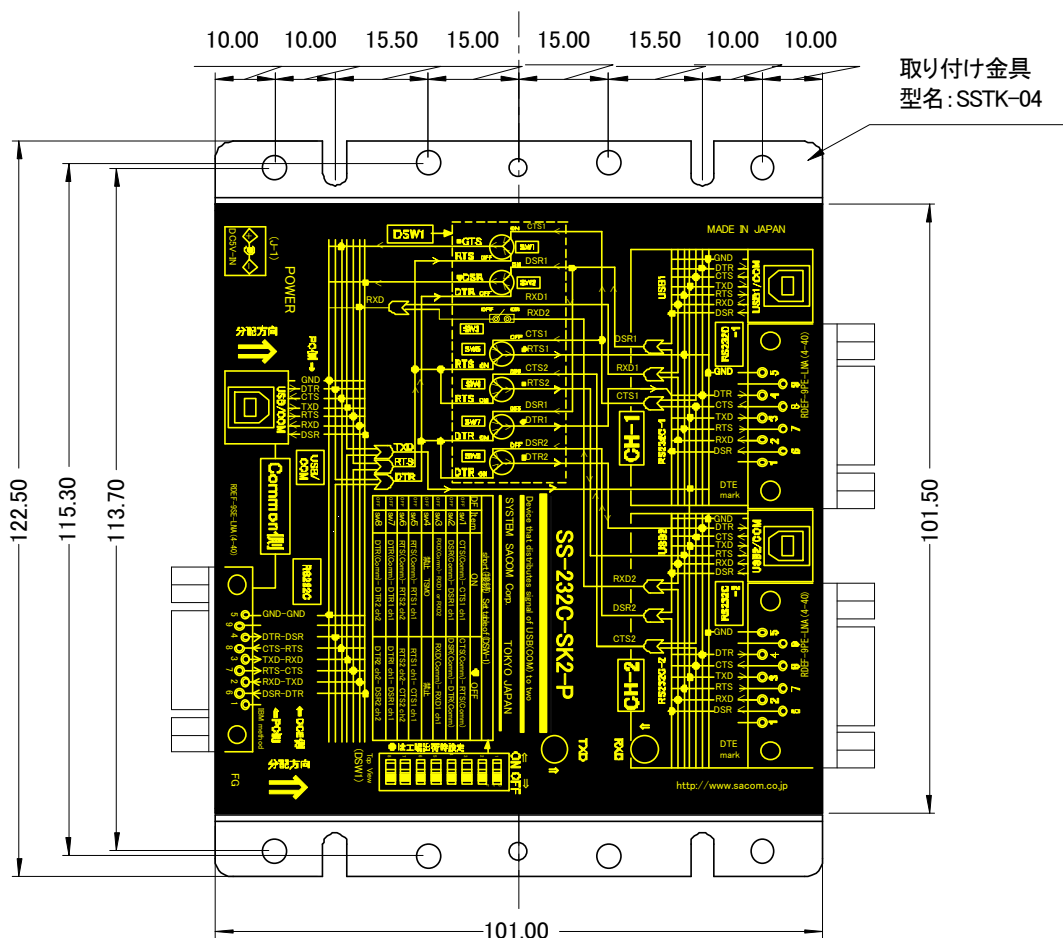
10.00 10.00 15.50 15.00 15.00 15.50 10.00 10.00

取り付け金具
型名:SSTK-04

122.50
115.30
113.70
101.50
101.00

DC5V-IN
(J-1)
POWER
分配方向
PC側
GND
DTR
CTS
TXD
RTS
RXD
DSR
USB/COM
USB0
Common側
RS232C
RDEF-9SE-LNA(4-40)
GND-GND
DTR-DSR
CTS-RTS
TXD-RXD
RTS-CTS
RXD-TXD
DSR-DTR
PC側
DCE側
DTR method
FG
分配方向

DSW1
CTS
RTS
DSR
DTR
SW1
SW2
SW3
SW4
SW5
SW6
SW7
SW8
CTS1
DSR1
RXD
RXD1
RXD2
RTS1
RTS2
DSR1
DTR1
DSR2
DTR2
TXD
RTS
DTR
USB/COM

SS-232C-SK2-P
Device that distributes signal of USB/COM to two
SYSTEM SACOM Corp. TOKYO JAPAN
TXD
RXD
ON OFF
Top View (DSW1)

MADE IN JAPAN
GND
DTR
CTS
TXD
RTS
RXD
DSR
USB1
USB1/COM
RS232C-1
CH-1
DSR1
RXD1
CTS1
RDEF-9PE-LNA(4-40)
DTE mark
GND
DTR
CTS
TXD
RTS
RXD
DSR
USB2
USB2/COM
RS232C-2
CH-2
RXD2
DSR2
CTS2
RDEF-9PE-LNA(4-40)
DTE mark
http://www.sacom.co.jp